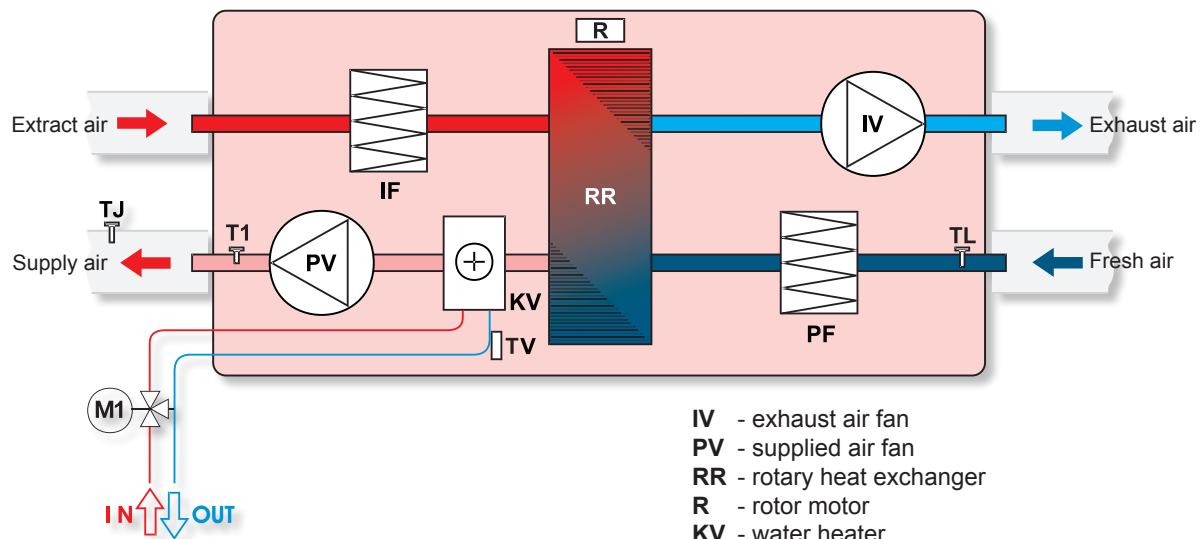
R

Extract air

IF

RR

IV

Exhaust air

TJ

T1

PV

KV

TV

TL

PF

Supply air

Fresh air

M1

IN

OUT

**IV** - exhaust air fan
**PV** - supplied air fan
**RR** - rotary heat exchanger
**R** - rotor motor
**KV** - water heater